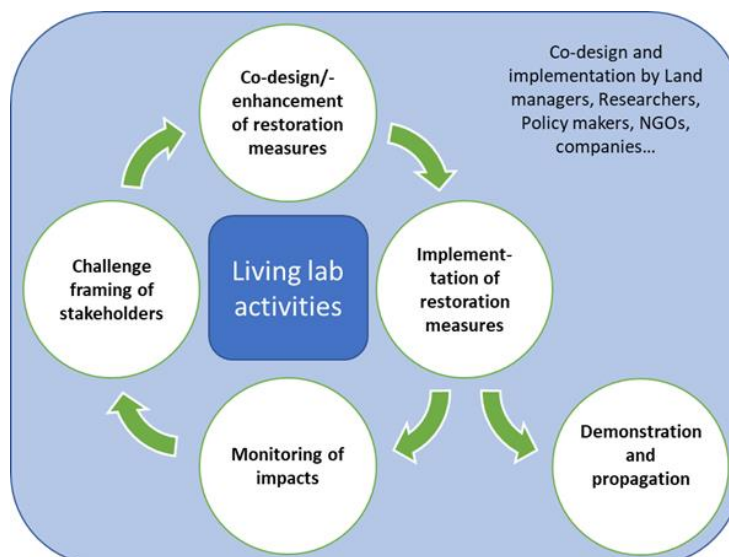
Co-design and implementation by Land managers, Researchers, Policy makers, NGOs, companies…

Co-design/-enhancement of restoration measures

Implementation of restoration measures

Demonstration and propagation

Monitoring of impacts

Challenge framing of stakeholders

Living lab activities